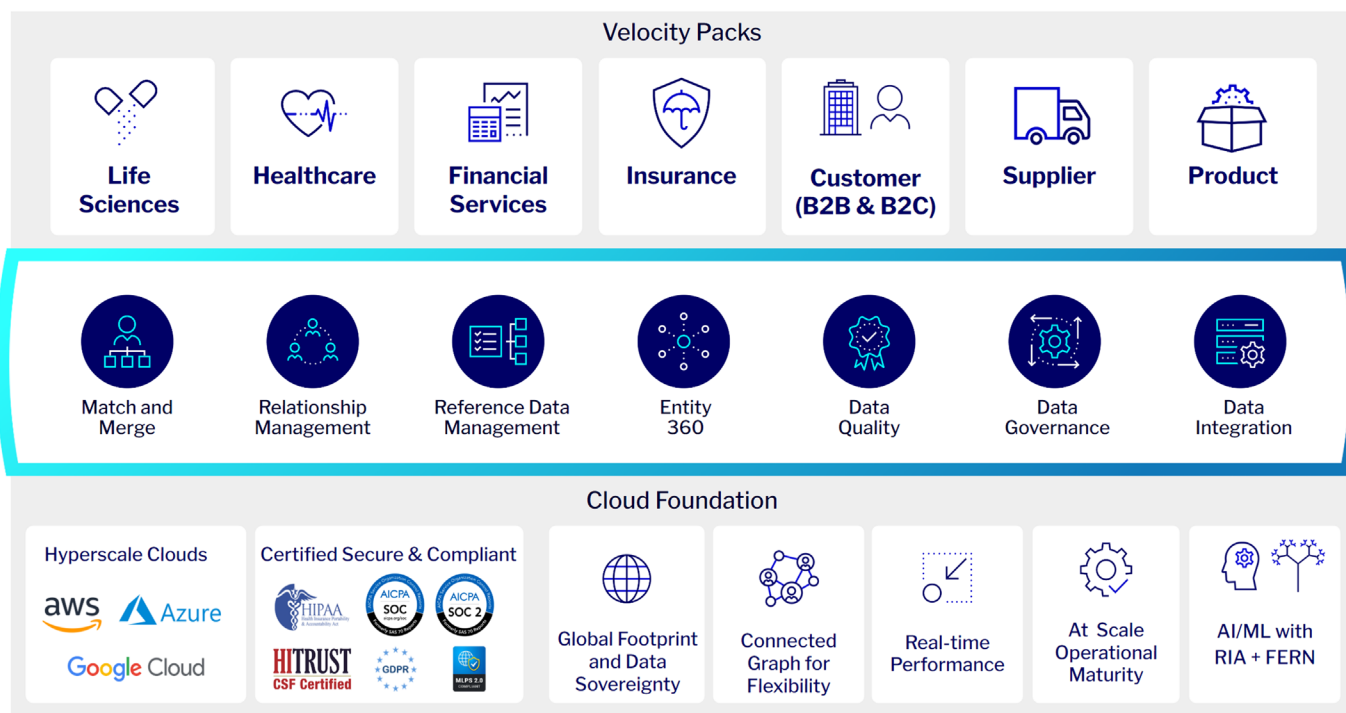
Velocity Packs

Life Sciences

Healthcare

Financial Services

Insurance

Customer (B2B & B2C)

Supplier

Product

Match and Merge

Relationship Management

Reference Data Management

Entity 360

Data Quality

Data Governance

Data Integration

Cloud Foundation

Hyperscale Clouds

aws

Azure

Google Cloud

Certified Secure & Compliant

HIPAA

AICPA SOC

AICPA SOC 2

HITRUST CSF Certified

GDPR

MLPS 2.0

Global Footprint and Data Sovereignty

Connected Graph for Flexibility

Real-time Performance

At Scale Operational Maturity

AI/ML with RIA + FERN